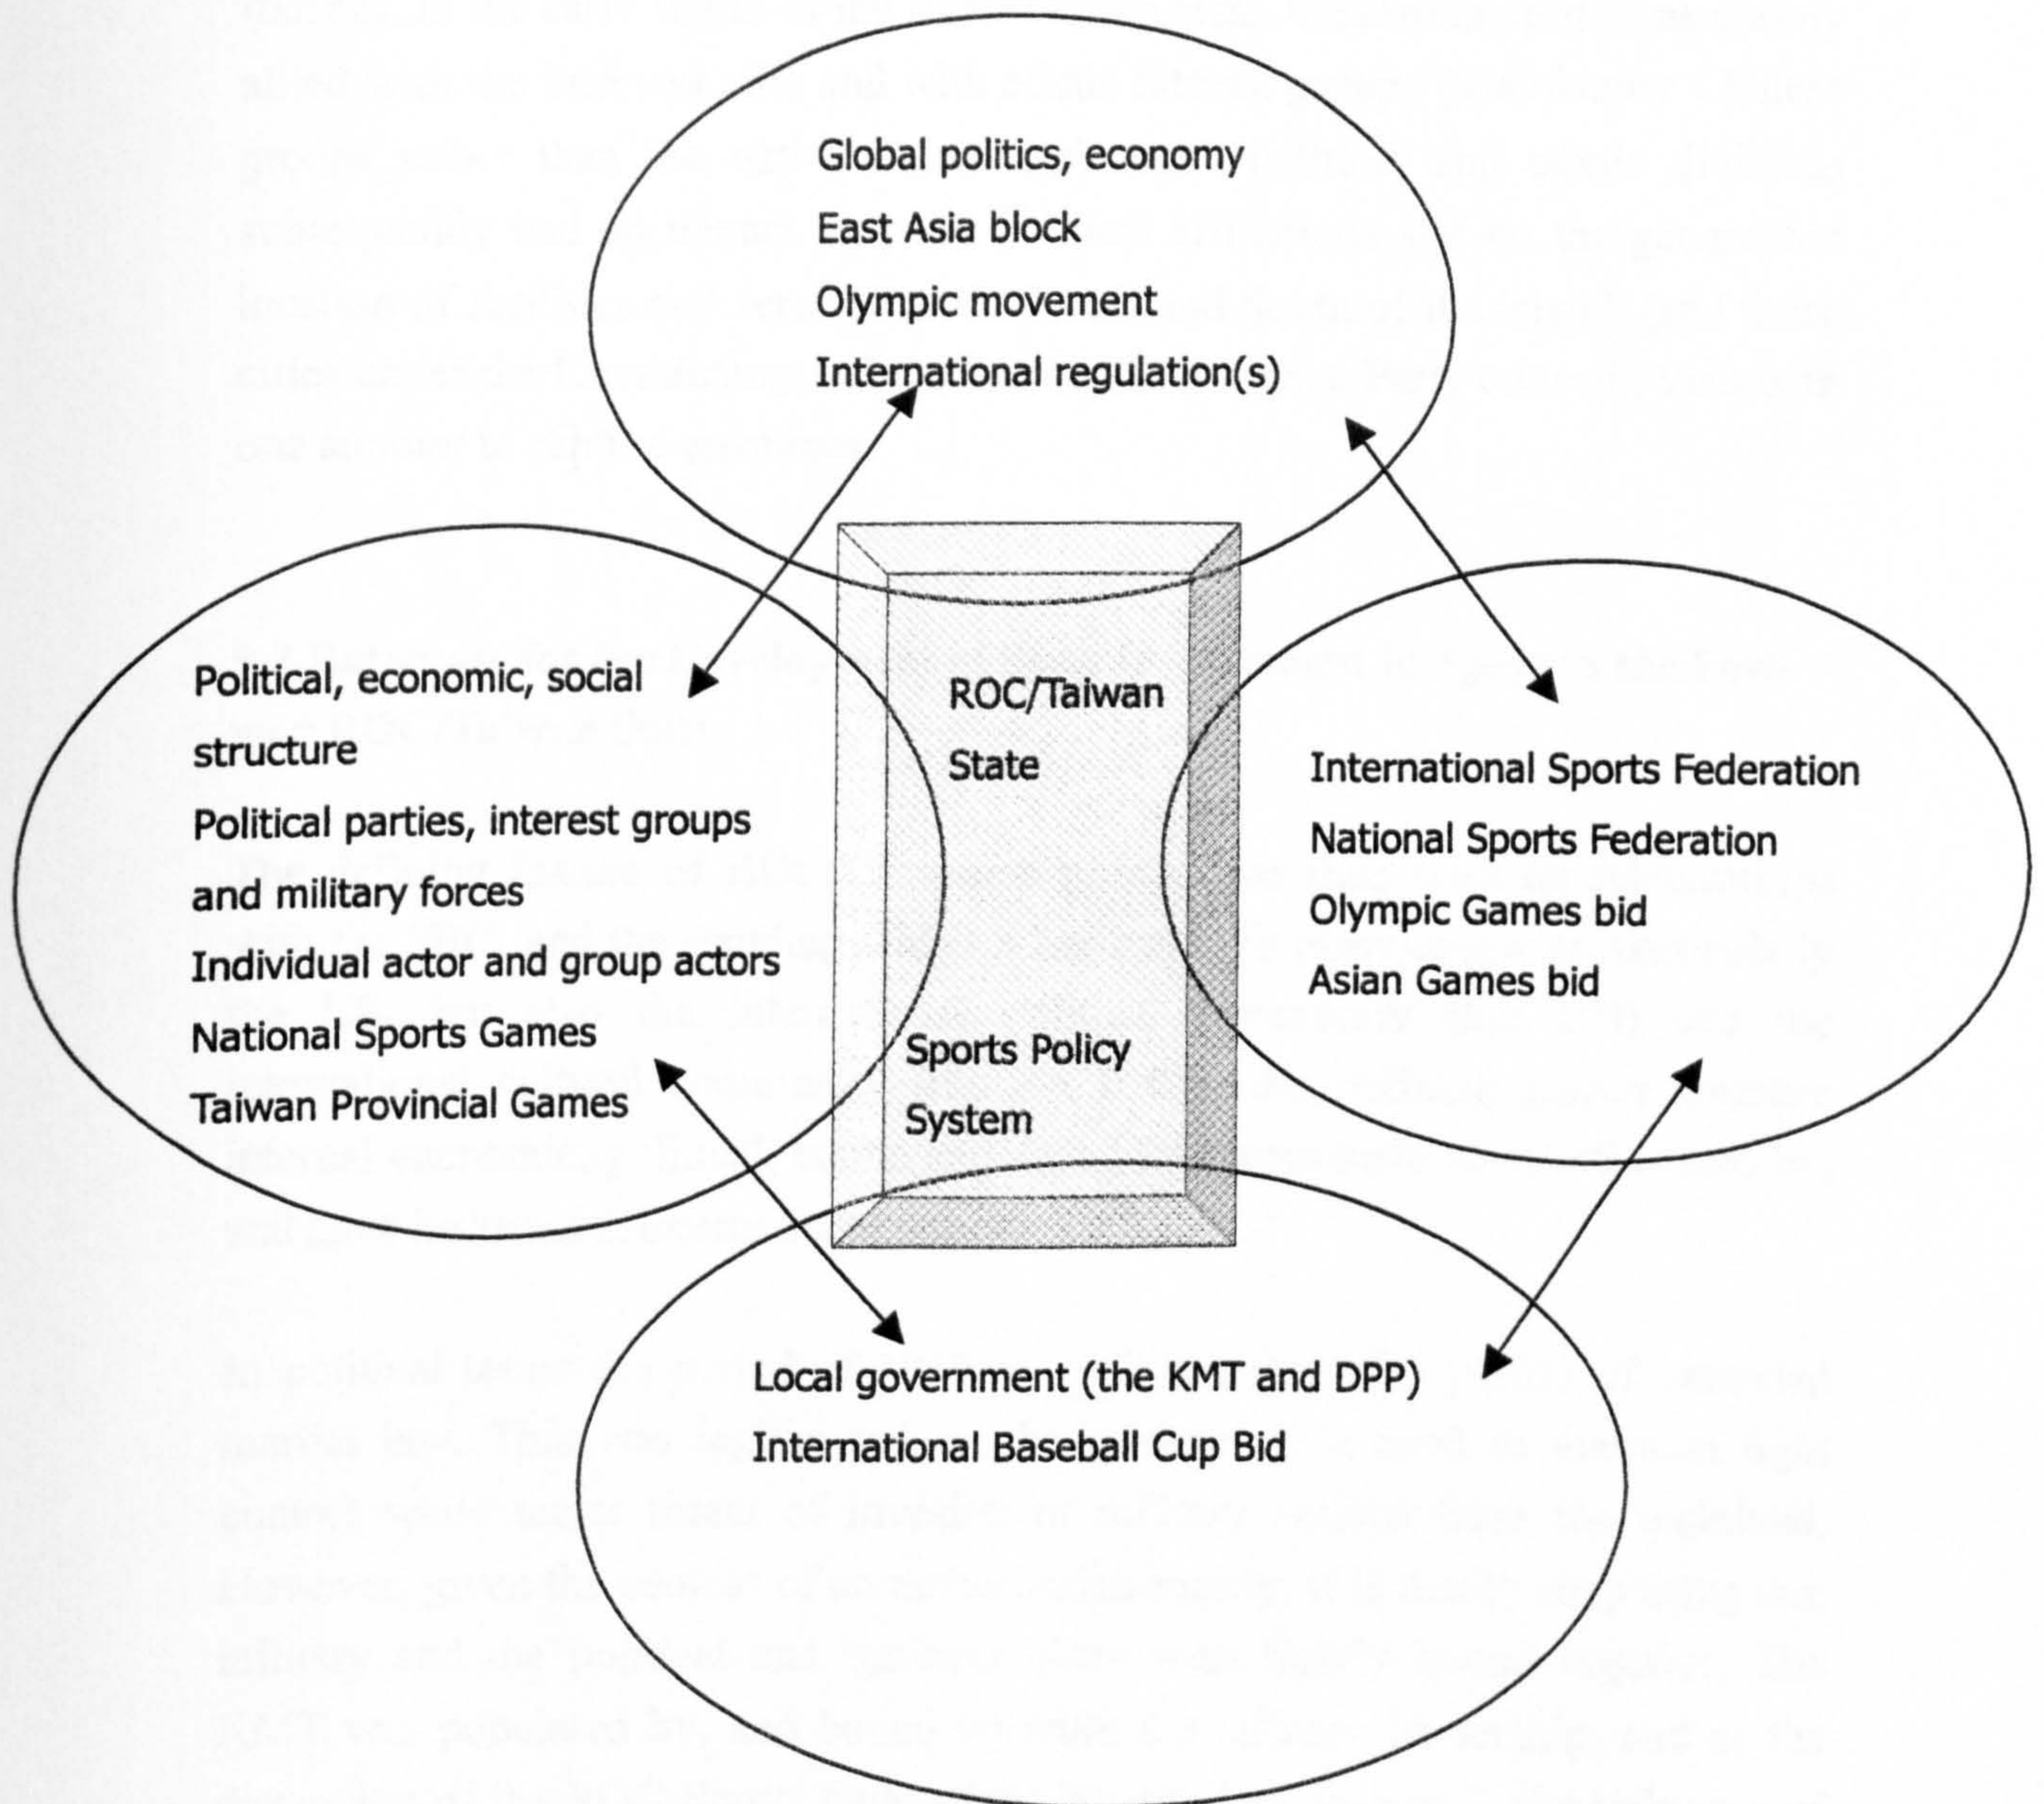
Global politics, economy
East Asia block
Olympic movement
International regulation(s)

Political, economic, social structure
Political parties, interest groups and military forces
Individual actor and group actors
National Sports Games
Taiwan Provincial Games

ROC/Taiwan State

Sports Policy System

International Sports Federation
National Sports Federation
Olympic Games bid
Asian Games bid

Local government (the KMT and DPP)
International Baseball Cup Bid